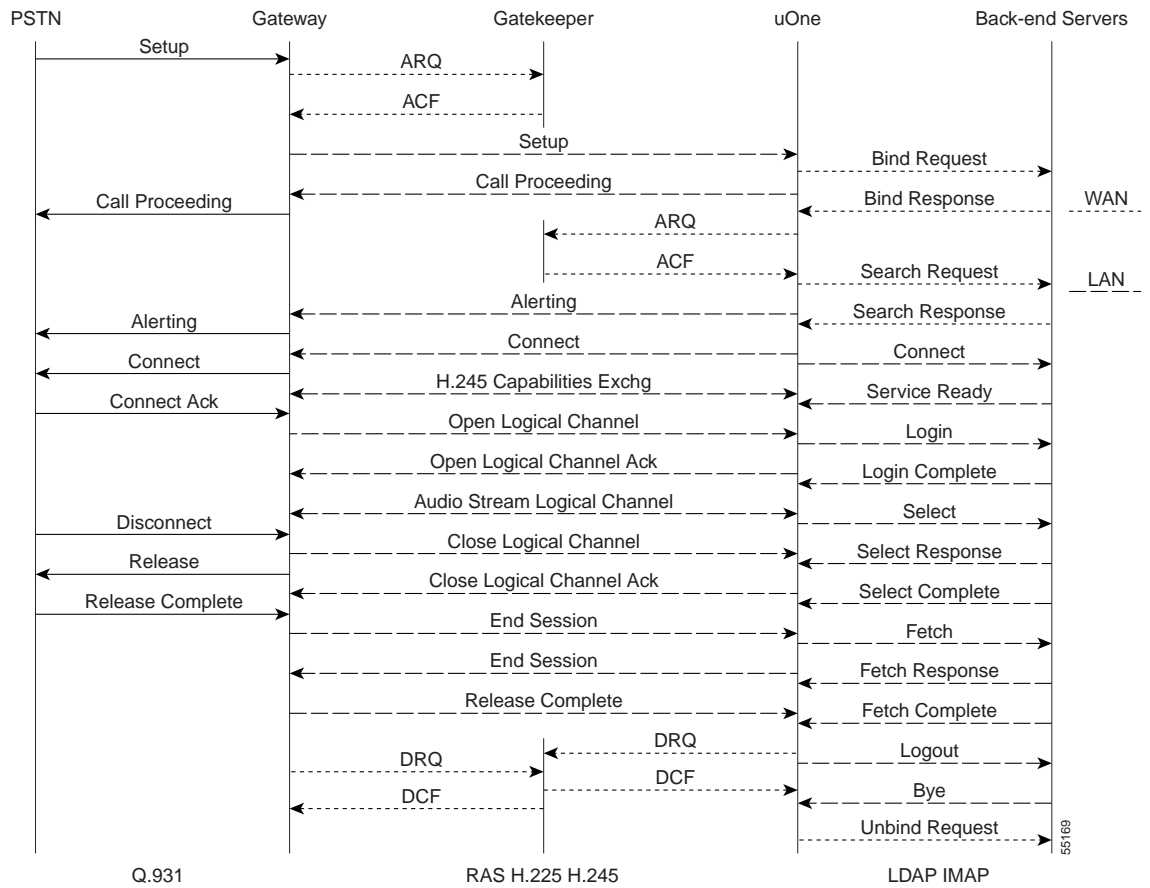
PSTN Gateway Gatekeeper uOne Back-end Servers

Setup
ARQ
ACF
Setup
Bind Request
Call Proceeding
Call Proceeding
Bind Response
WAN
ARQ
ACF
Search Request
LAN
Alerting
Search Response
Alerting
Connect
Connect
Connect
H.245 Capabilities Exchg
Service Ready
Connect Ack
Open Logical Channel
Login
Open Logical Channel Ack
Login Complete
Audio Stream Logical Channel
Select
Disconnect
Close Logical Channel
Select Response
Release
Close Logical Channel Ack
Select Complete
Release Complete
End Session
Fetch
End Session
Fetch Response
Release Complete
Fetch Complete
DRQ
Logout
DRQ
DCF
Bye
DCF
Unbind Request
55169

Q.931 RAS H.225 H.245 LDAP IMAP